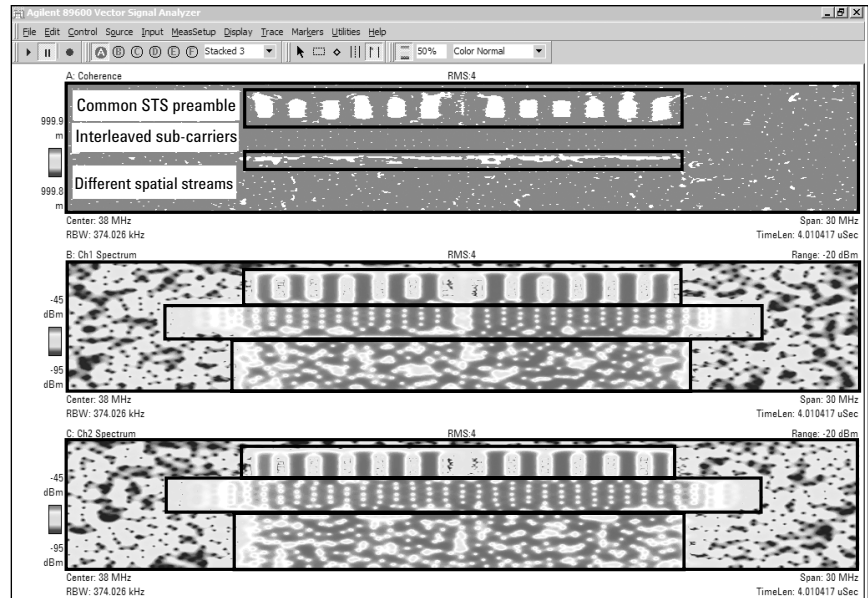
Agilent 89600 Vector Signal Analyzer

File Edit Control Source Input MeasSetup Display Trace Markers Utilities Help

A B C D E F Stacked 3 50% Color Normal

A: Coherence RMS:4

Common STS preamble

999.9 m

Interleaved sub-carriers

Different spatial streams

999.8 m

Center: 38 MHz Span: 30 MHz

RBW: 374.026 kHz TimeLen: 4.010417 uSec

B: Ch1 Spectrum RMS:4 Range: -20 dBm

-45 dBm

-95 dBm

Center: 38 MHz Span: 30 MHz

RBW: 374.026 kHz TimeLen: 4.010417 uSec

C: Ch2 Spectrum RMS:4 Range: -20 dBm

-45 dBm

-95 dBm

Center: 38 MHz Span: 30 MHz

RBW: 374.026 kHz TimeLen: 4.010417 uSec